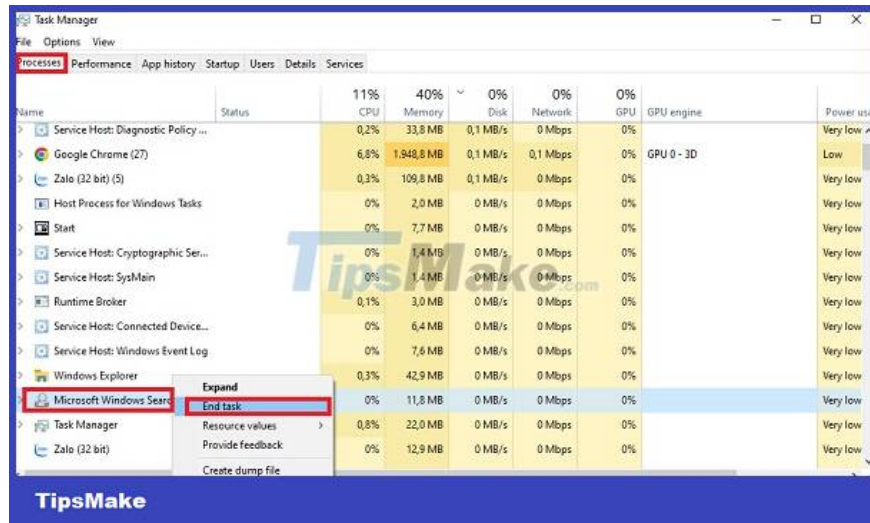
Task Manager
File Options View
Processes Performance App history Startup Users Details Services

| Name | Status | 11% CPU | 40% Memory | 0% Disk | 0% Network | 0% GPU | GPU engine | Power us |
|---|---|---|---|---|---|---|---|---|
| Service Host: Diagnostic Policy ... | | 0,2% | 33,8 MB | 0,1 MB/s | 0 Mbps | 0% | | Very low |
| Google Chrome (27) | | 6,8% | 1.948,8 MB | 0,1 MB/s | 0,1 Mbps | 0% | GPU 0 - 3D | Low |
| Zalo (32 bit) (5) | | 0,3% | 109,8 MB | 0,1 MB/s | 0 Mbps | 0% | | Very low |
| Host Process for Windows Tasks | | 0% | 2,0 MB | 0 MB/s | 0 Mbps | 0% | | Very low |
| Start | | 0% | 7,7 MB | 0 MB/s | 0 Mbps | 0% | | Very low |
| Service Host: Cryptographic Ser... | | 0% | 1,4 MB | 0 MB/s | 0 Mbps | 0% | | Very low |
| Service Host: SysMain | | 0% | 1,4 MB | 0 MB/s | 0 Mbps | 0% | | Very low |
| Runtime Broker | | 0,1% | 3,0 MB | 0 MB/s | 0 Mbps | 0% | | Very low |
| Service Host: Connected Device... | | 0% | 6,4 MB | 0 MB/s | 0 Mbps | 0% | | Very low |
| Service Host: Windows Event Log | | 0% | 7,6 MB | 0 MB/s | 0 Mbps | 0% | | Very low |
| Windows Explorer | | 0,3% | 42,9 MB | 0 MB/s | 0 Mbps | 0% | | Very low |
| Microsoft Windows Sear | | 0% | 11,8 MB | 0 MB/s | 0 Mbps | 0% | | Very low |
| Task Manager | | 0,8% | 22,0 MB | 0 MB/s | 0 Mbps | 0% | | Very low |
| Zalo (32 bit) | | 0% | 12,9 MB | 0 MB/s | 0 Mbps | 0% | | Very low |

Expand
End task
Resource values
Provide feedback
Create dump file

TipsMake.com

TipsMake